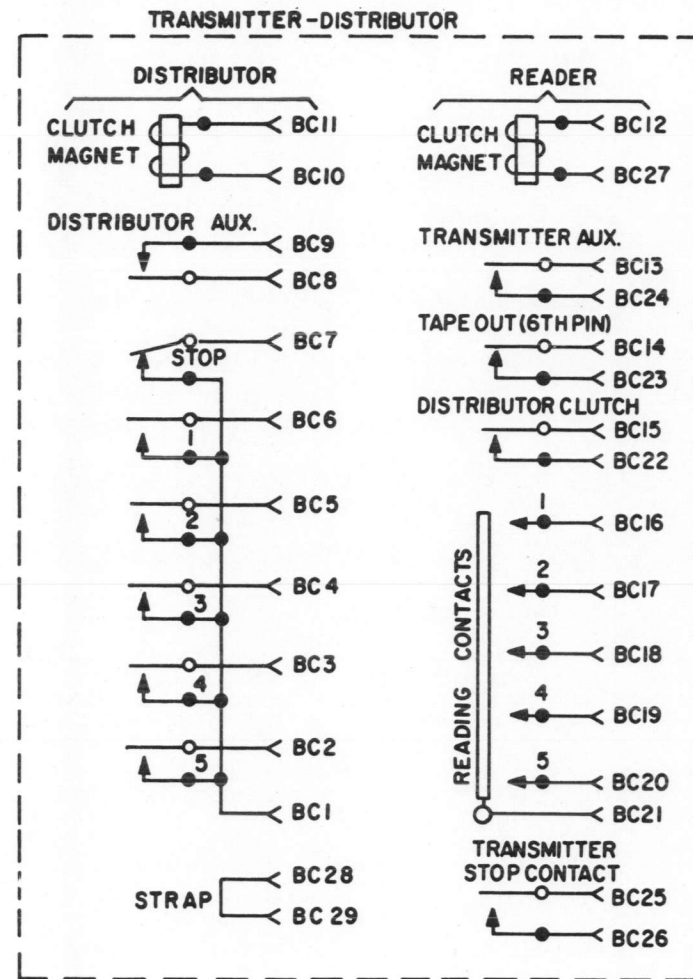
TRANSMITTER-DISTRIBUTOR

DISTRIBUTOR

CLUTCH MAGNET

BC11

BC10

DISTRIBUTOR AUX.

BC9

BC8

STOP

BC7

1

BC6

2

BC5

3

BC4

4

BC3

5

BC2

BC1

STRAP

BC28

BC 29

READER

CLUTCH MAGNET

BC12

BC27

TRANSMITTER AUX.

BC13

BC24

TAPE OUT (6TH PIN)

BC14

BC23

DISTRIBUTOR CLUTCH

BC15

BC22

READING CONTACTS

1

BC16

2

BC17

3

BC18

4

BC19

5

BC20

BC21

TRANSMITTER STOP CONTACT

BC25

BC26